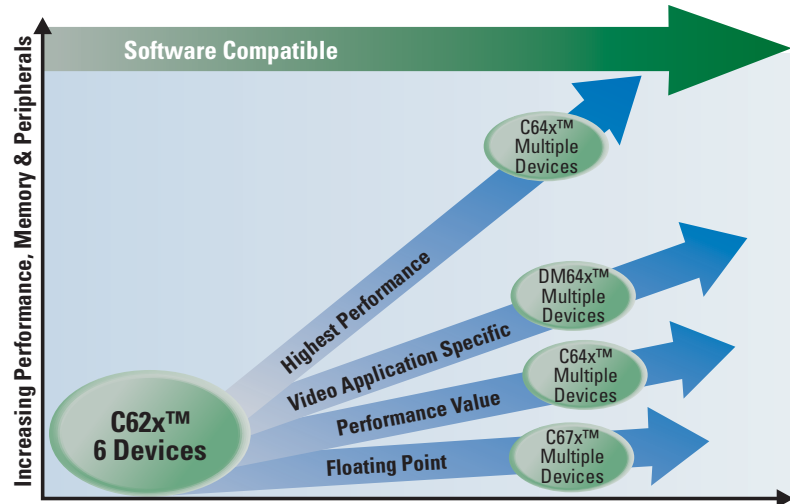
Increasing Performance, Memory & Peripherals

Software Compatible

C64x™ Multiple Devices

Highest Performance

DM64x™ Multiple Devices

Video Application Specific

C64x™ Multiple Devices

Performance Value

C62x™ 6 Devices

C67x™ Multiple Devices

Floating Point